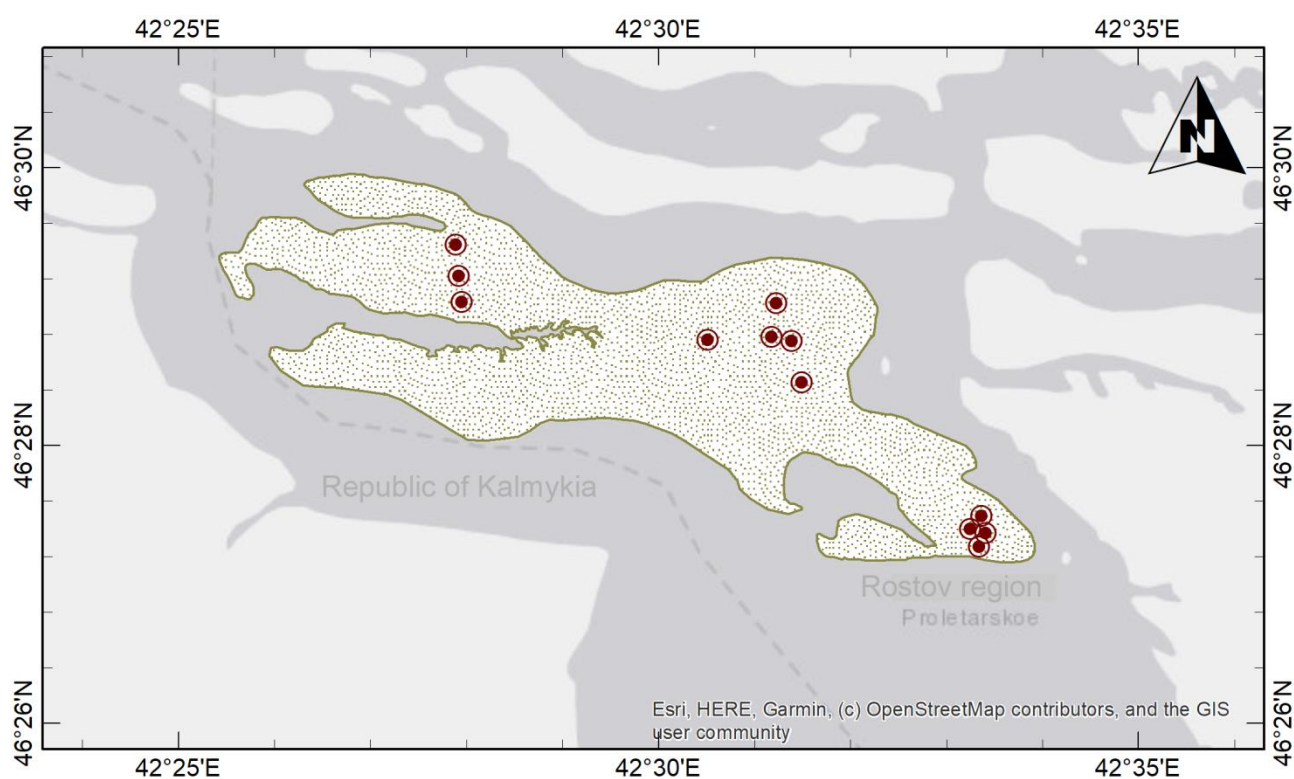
42°25'E 42°30'E 42°35'E

46°30'N 46°28'N 46°26'N

46°30'N 46°28'N 46°26'N

N

Republic of Kalmykia

Rostov region

Proletarskoe

Esri, HERE, Garmin, (c) OpenStreetMap contributors, and the GIS user community

42°25'E 42°30'E 42°35'E